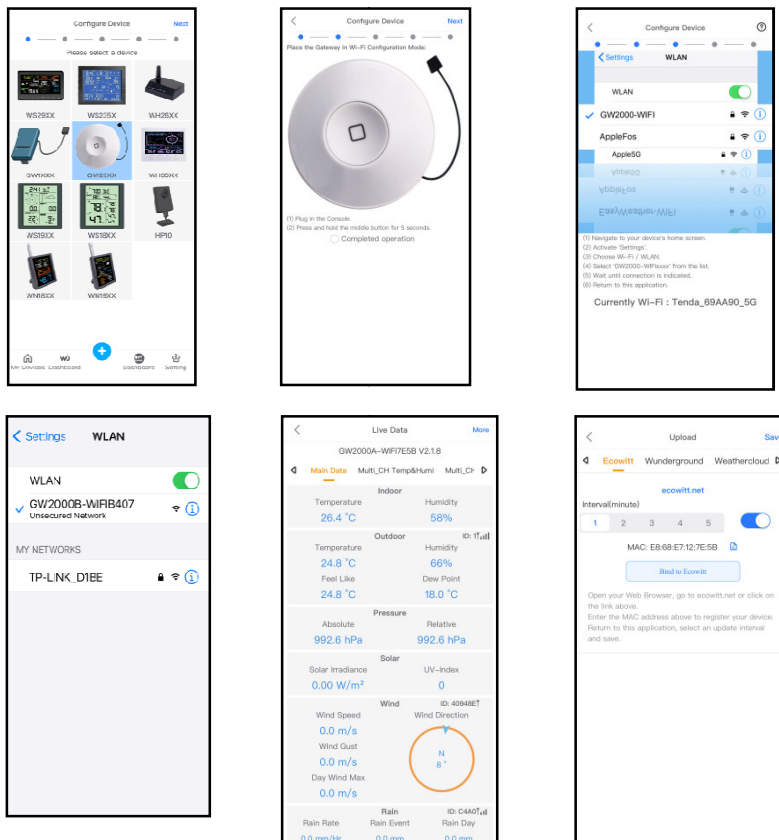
Configure Device Next

Please select a device

WS28XX WS23XX WH25XX

GW1XXX GW2XXX WH26XX

WS19XX WS18XX HP10

WN18XX WN19XX

My Devices Dashboard Dashboard Setting

Configure Device Next

Place the Gateway in Wi-Fi Configuration Mode:

(1) Plug in the Console.
(2) Press and hold the middle button for 5 seconds.

Completed operation

Configure Device

Settings WLAN

WLAN

GW2000-WIFI

AppleFos

Apple5G

(1) Navigate to your device's home screen.
(2) Activate 'Settings'.
(3) Choose Wi-Fi / WLAN.
(4) Select 'GW2000-WIFIxxxx' from the list.
(5) Wait until connection is indicated.
(6) Return to this application.

Currently Wi-Fi : Tenda_69AA90_5G

Settings WLAN

WLAN

GW2000B-WIFIB407
Unsecured Network

MY NETWORKS

TP-LINK_D1BE

Live Data More

GW2000A-WIFI7E5B V2.1.8

Main Data Multi_CH Temp&Humi Multi_CH

Indoor

Temperature Humidity
26.4 °C 58%

Outdoor ID: 1f

Temperature Humidity
24.8 °C 66%

Feel Like Dew Point
24.8 °C 18.0 °C

Pressure

Absolute Relative
992.6 hPa 992.6 hPa

Solar

Solar Irradiance UV-Index
0.00 W/m² 0

Wind ID: 40948E

Wind Speed Wind Direction
0.0 m/s
Wind Gust
0.0 m/s N
8 °
Day Wind Max
0.0 m/s

Rain ID: C4A0

Rain Rate Rain Event Rain Day
0.0 mm/Hr 0.0 mm 0.0 mm

Upload Save

Ecowitt Wunderground Weathercloud

ecowitt.net

Interval(minute)

1 2 3 4 5

MAC: E8:68:E7:12:7E:5B

Bind to Ecowitt

Open your Web Browser, go to ecowitt.net or click on the link above.
Enter the MAC address above to register your device.
Return to this application, select an update interval and save.